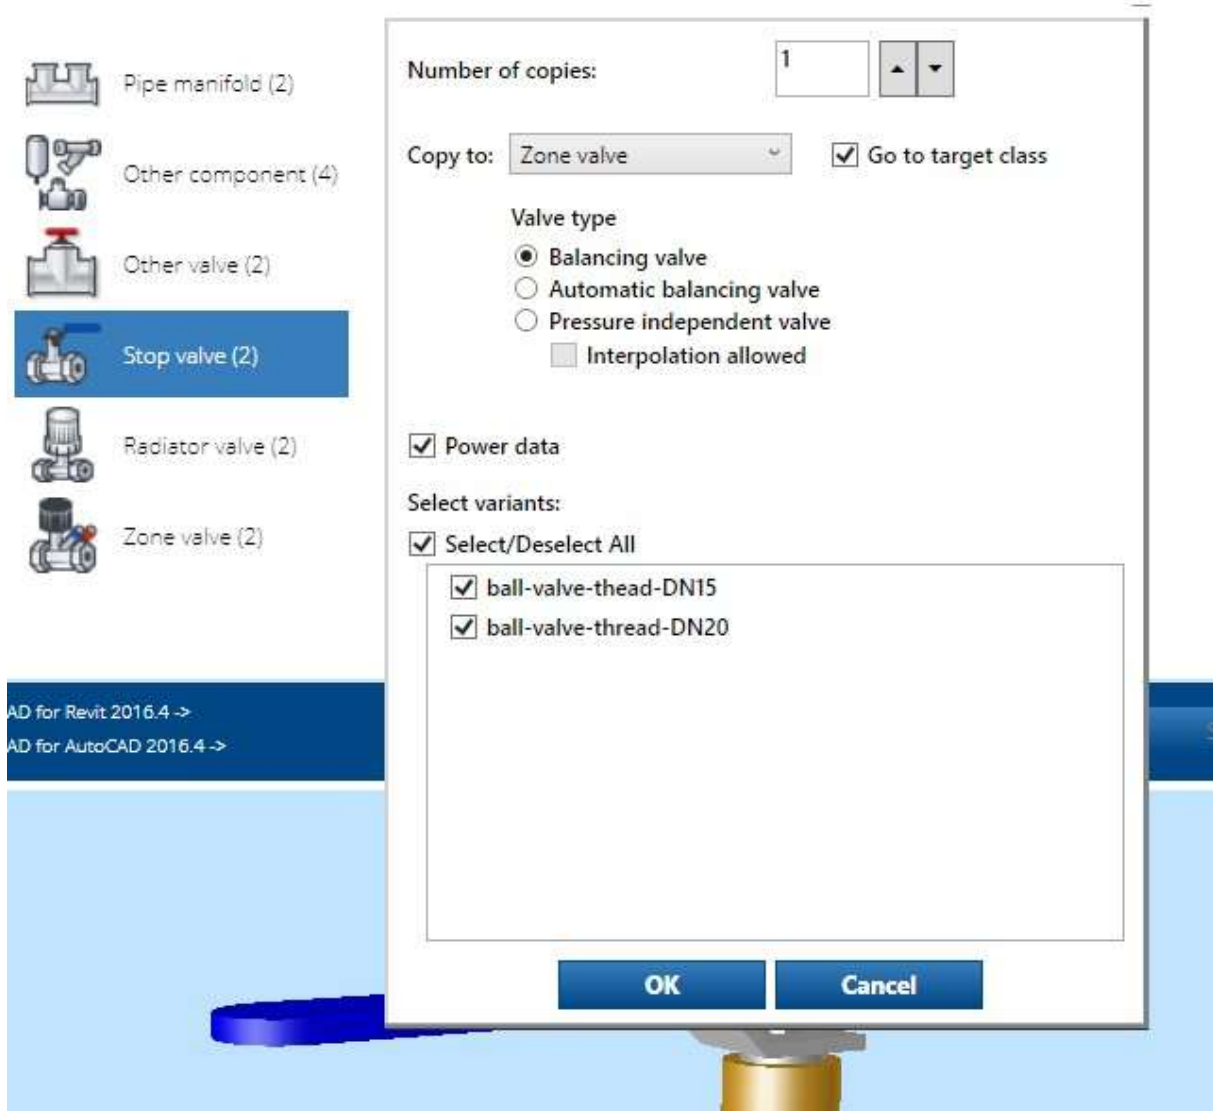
Pipe manifold (2)

Other component (4)

Other valve (2)

Stop valve (2)

Radiator valve (2)

Zone valve (2)

AD for Revit 2016.4 ->

AD for AutoCAD 2016.4 ->

Number of copies: 1

Copy to: Zone valve

Go to target class

Valve type

Balancing valve

Automatic balancing valve

Pressure independent valve

Interpolation allowed

Power data

Select variants:

Select/Deselect All

ball-valve-thead-DN15

ball-valve-thread-DN20

OK

Cancel